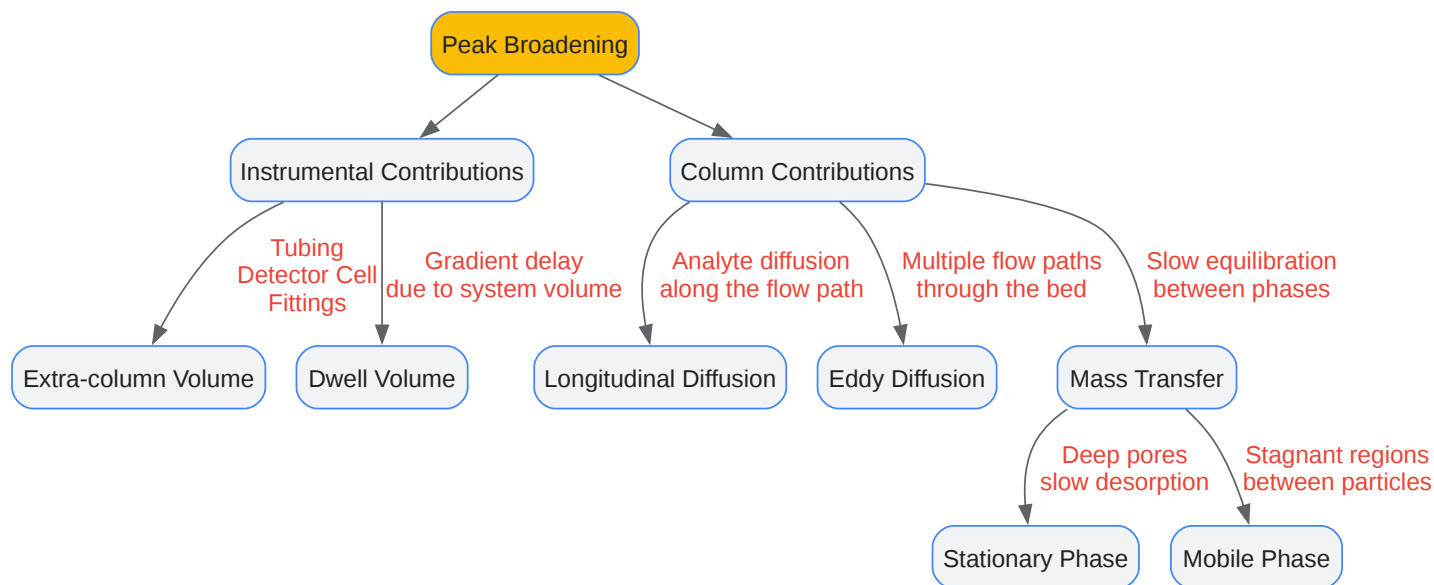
Peak Broadening

Instrumental Contributions

Column Contributions

Tubing
Detector Cell
Fittings

Gradient delay
due to system volume

Analyte diffusion
along the flow path

Multiple flow paths
through the bed

Slow equilibration
between phases

Extra-column Volume

Dwell Volume

Longitudinal Diffusion

Eddy Diffusion

Mass Transfer

Deep pores
slow desorption

Stagnant regions
between particles

Stationary Phase

Mobile Phase